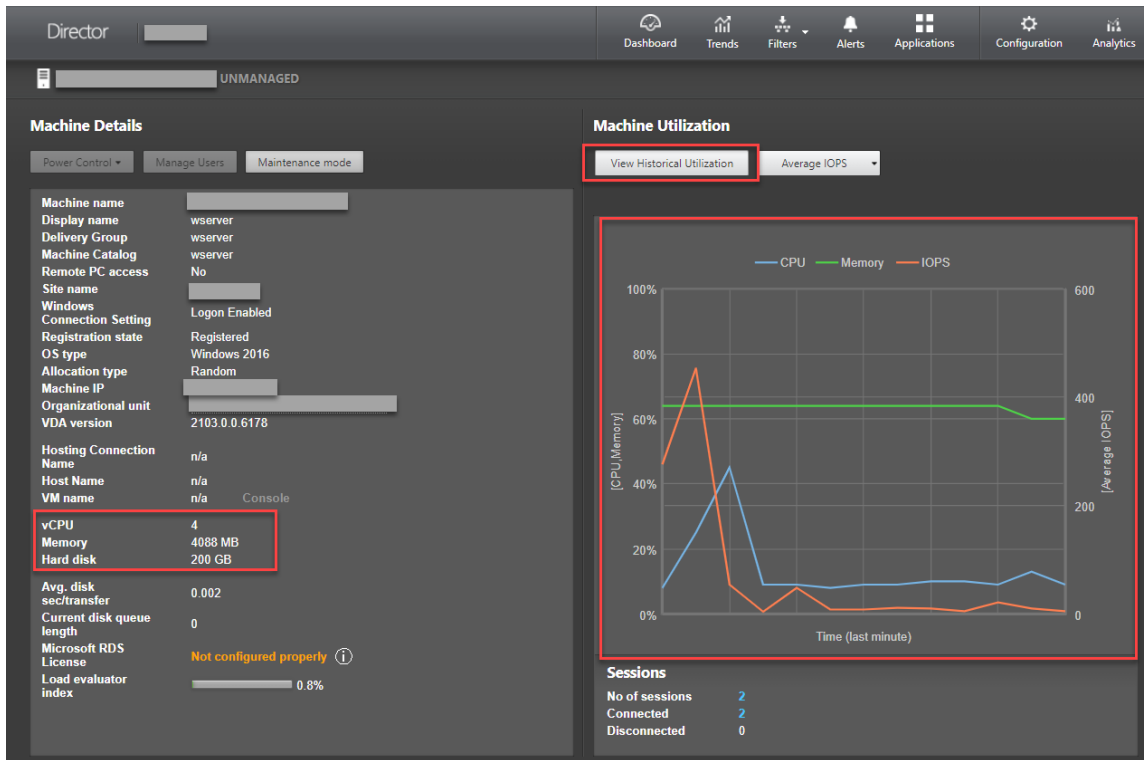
Director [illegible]

Dashboard Trends Filters Alerts Applications Configuration Analytics

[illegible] UNMANAGED

Machine Details

Power Control ▾ Manage Users Maintenance mode

| | |
|---|---|
| Machine name | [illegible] |
| Display name | wserver |
| Delivery Group | wserver |
| Machine Catalog | wserver |
| Remote PC access | No |
| Site name | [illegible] |
| Windows Connection Setting | Logon Enabled |
| Registration state | Registered |
| OS type | Windows 2016 |
| Allocation type | Random |
| Machine IP | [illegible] |
| Organizational unit | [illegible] |
| VDA version | 2103.0.0.6178 |
| Hosting Connection Name | n/a |
| Host Name | n/a |
| VM name | n/a Console |
| vCPU | 4 |
| Memory | 4088 MB |
| Hard disk | 200 GB |
| Avg. disk sec/transfer | 0.002 |
| Current disk queue length | 0 |
| Microsoft RDS License | Not configured properly |
| Load evaluator index | 0.8% |

Machine Utilization

View Historical Utilization Average IOPS ▾

CPU Memory IOPS

100% 80% 60% 40% 20% 0%

[CPU,Memory]

600 400 200 0

[Average IOPS]

Time (last minute)

Sessions

| | |
|---|---|
| No of sessions | 2 |
| Connected | 2 |
| Disconnected | 0 |